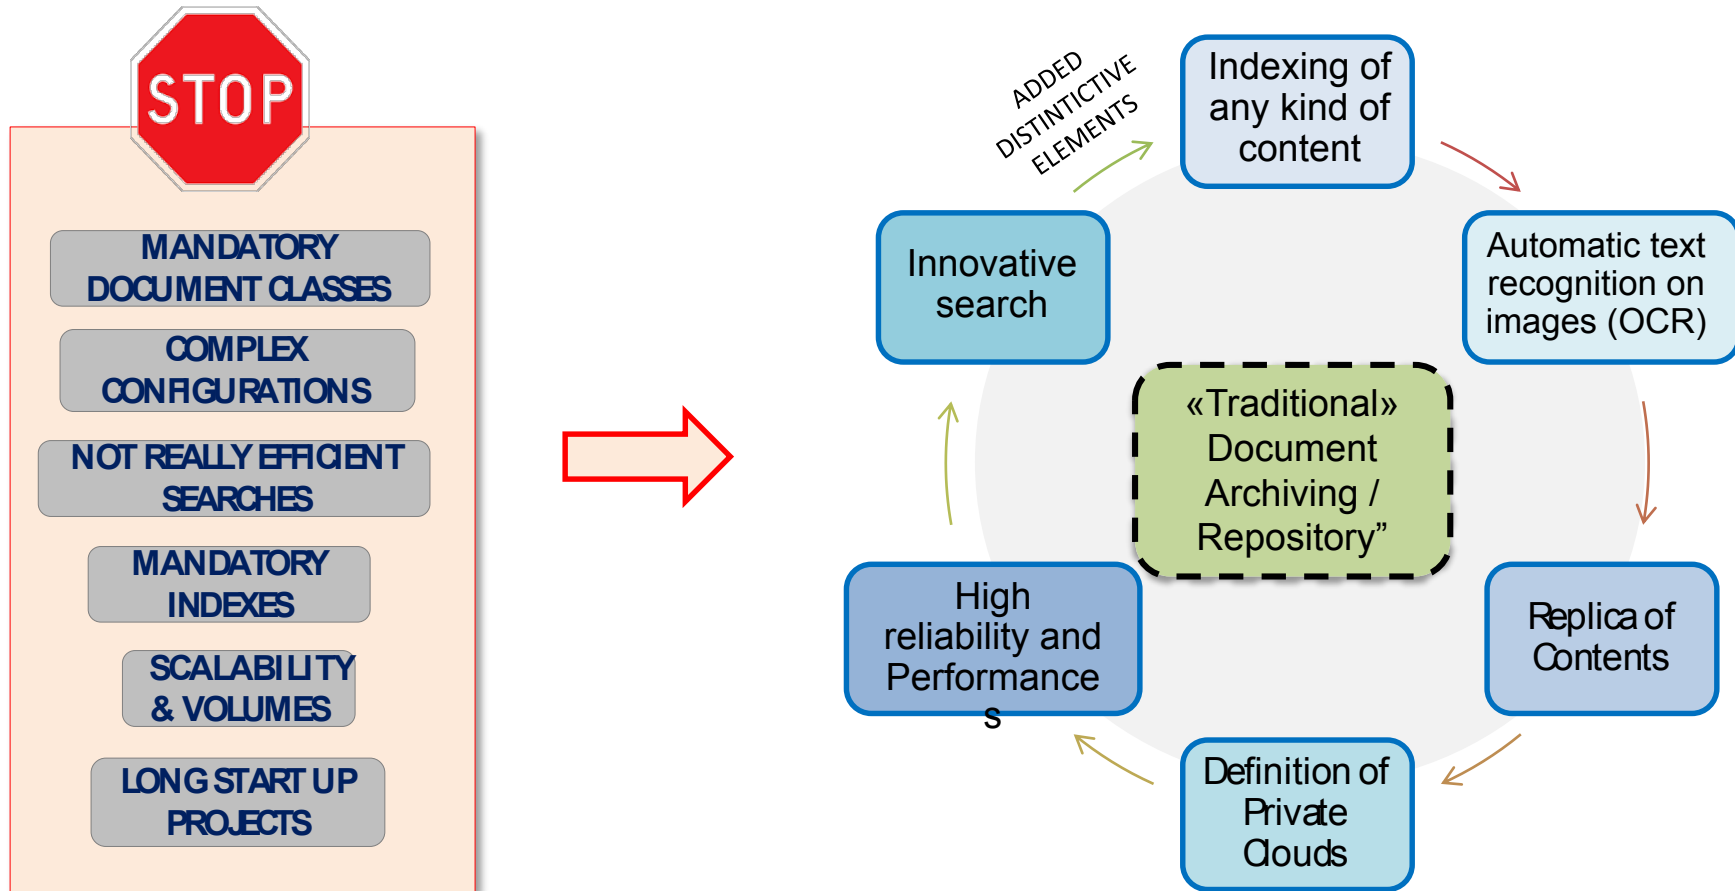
STOP

MANDATORY DOCUMENT CLASSES

COMPLEX CONFIGURATIONS

NOT REALLY EFFICIENT SEARCHES

MANDATORY INDEXES

SCALABILITY & VOLUMES

LONG START UP PROJECTS

ADDED DISTINTICTIVE ELEMENTS

Indexing of any kind of content

Automatic text recognition on images (OCR)

Replica of Contents

Definition of Private Clouds

High reliability and Performances

Innovative search

«Traditional» Document Archiving / Repository”